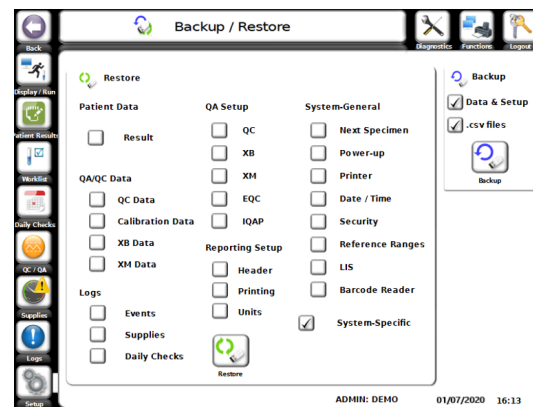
Back

Display / Run

Patient Results

Worklist

Daily Checks

QC / QA

Supplies

Logs

Setup

Backup / Restore

Diagnostics Functions Logout

Restore

Patient Data

Result

QA/QC Data

QC Data

Calibration Data

XB Data

XM Data

Logs

Events

Supplies

Daily Checks

QA Setup

QC

XB

XM

EQC

IQAP

Reporting Setup

Header

Printing

Units

Restore

System-General

Next Specimen

Power-up

Printer

Date / Time

Security

Reference Ranges

LIS

Barcode Reader

System-Specific

Backup

Data & Setup

.csv files

Backup

ADMIN: DEMO 01/07/2020 16:13